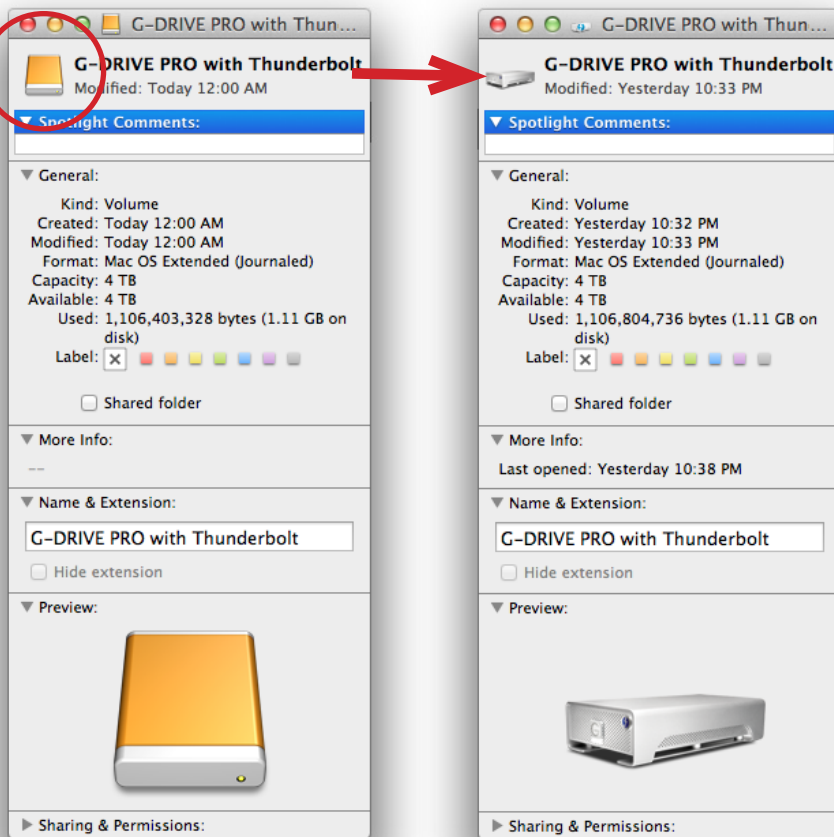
G-DRIVE PRO with Thun...

G-DRIVE PRO with Thunderbolt
Modified: Today 12:00 AM

Spotlight Comments:

General:

Kind: Volume
Created: Today 12:00 AM
Modified: Today 12:00 AM
Format: Mac OS Extended (Journaled)
Capacity: 4 TB
Available: 4 TB
Used: 1,106,403,328 bytes (1.11 GB on disk)
Label:

Shared folder

More Info:

--

Name & Extension:

G-DRIVE PRO with Thunderbolt

Hide extension

Preview:

Sharing & Permissions:

G-DRIVE PRO with Thun...

G-DRIVE PRO with Thunderbolt
Modified: Yesterday 10:33 PM

Spotlight Comments:

General:

Kind: Volume
Created: Yesterday 10:32 PM
Modified: Yesterday 10:33 PM
Format: Mac OS Extended (Journaled)
Capacity: 4 TB
Available: 4 TB
Used: 1,106,804,736 bytes (1.11 GB on disk)
Label:

Shared folder

More Info:

Last opened: Yesterday 10:38 PM

Name & Extension:

G-DRIVE PRO with Thunderbolt

Hide extension

Preview:

Sharing & Permissions: